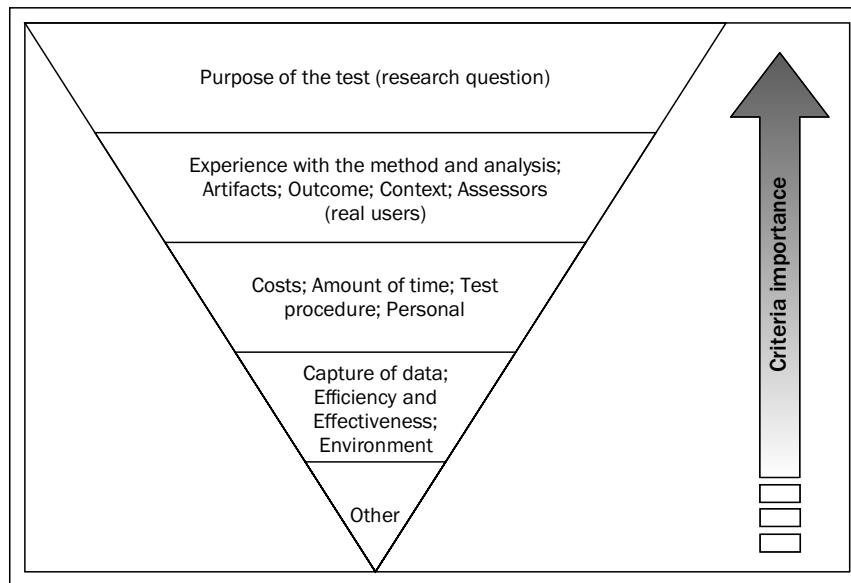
Purpose of the test (research question)

Experience with the method and analysis; Artifacts; Outcome; Context; Assessors (real users)

Costs; Amount of time; Test procedure; Personal

Capture of data; Efficiency and Effectiveness; Environment

Other

Criteria importance